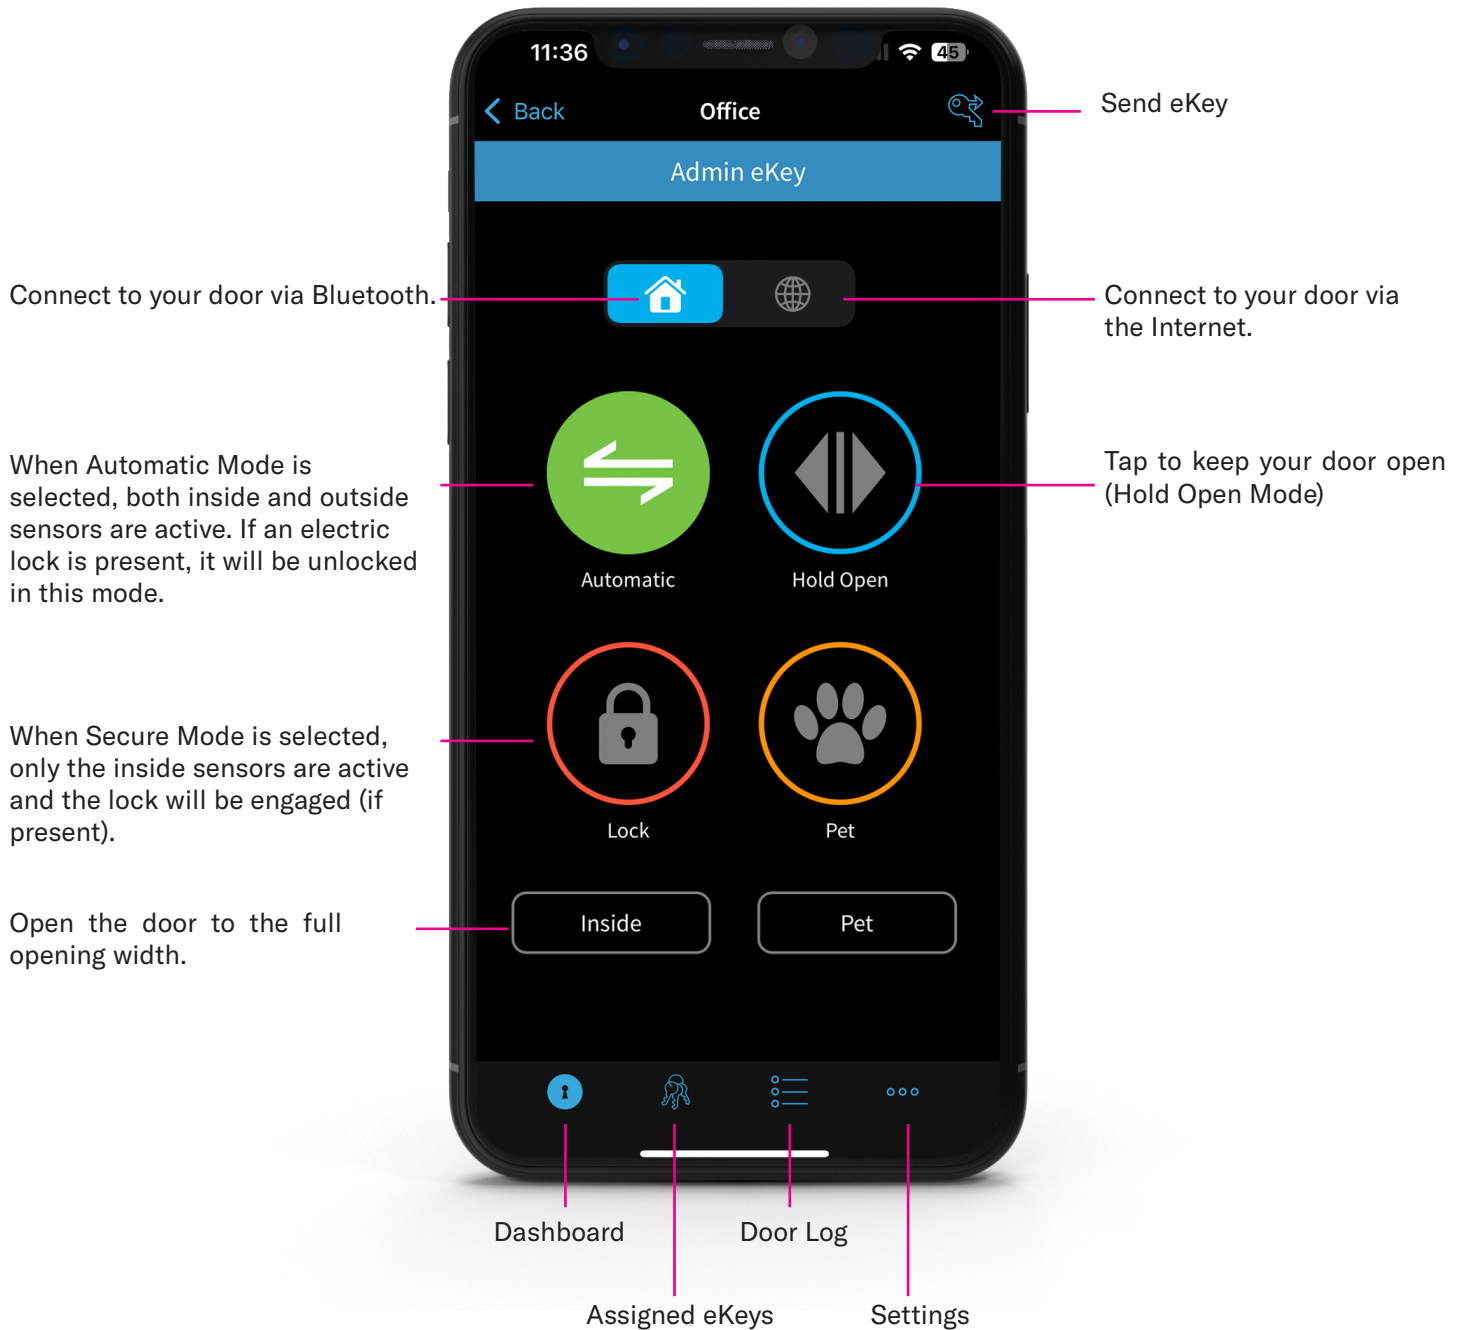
11:36 45

Back Office

Send eKey

Admin eKey

Connect to your door via Bluetooth.

Connect to your door via the Internet.

When Automatic Mode is selected, both inside and outside sensors are active. If an electric lock is present, it will be unlocked in this mode.

Automatic

Hold Open

Tap to keep your door open (Hold Open Mode)

When Secure Mode is selected, only the inside sensors are active and the lock will be engaged (if present).

Lock

Pet

Open the door to the full opening width.

Inside

Pet

Dashboard

Door Log

Assigned eKeys

Settings